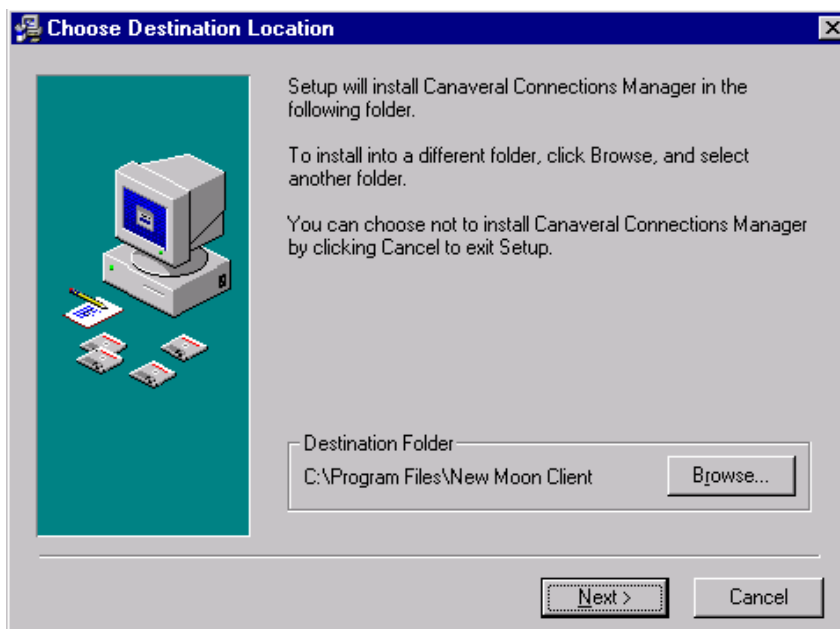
Choose Destination Location

Setup will install Canaveral Connections Manager in the following folder.

To install into a different folder, click Browse, and select another folder.

You can choose not to install Canaveral Connections Manager by clicking Cancel to exit Setup.

Destination Folder

C:\Program Files\New Moon Client

Browse...

Next >

Cancel